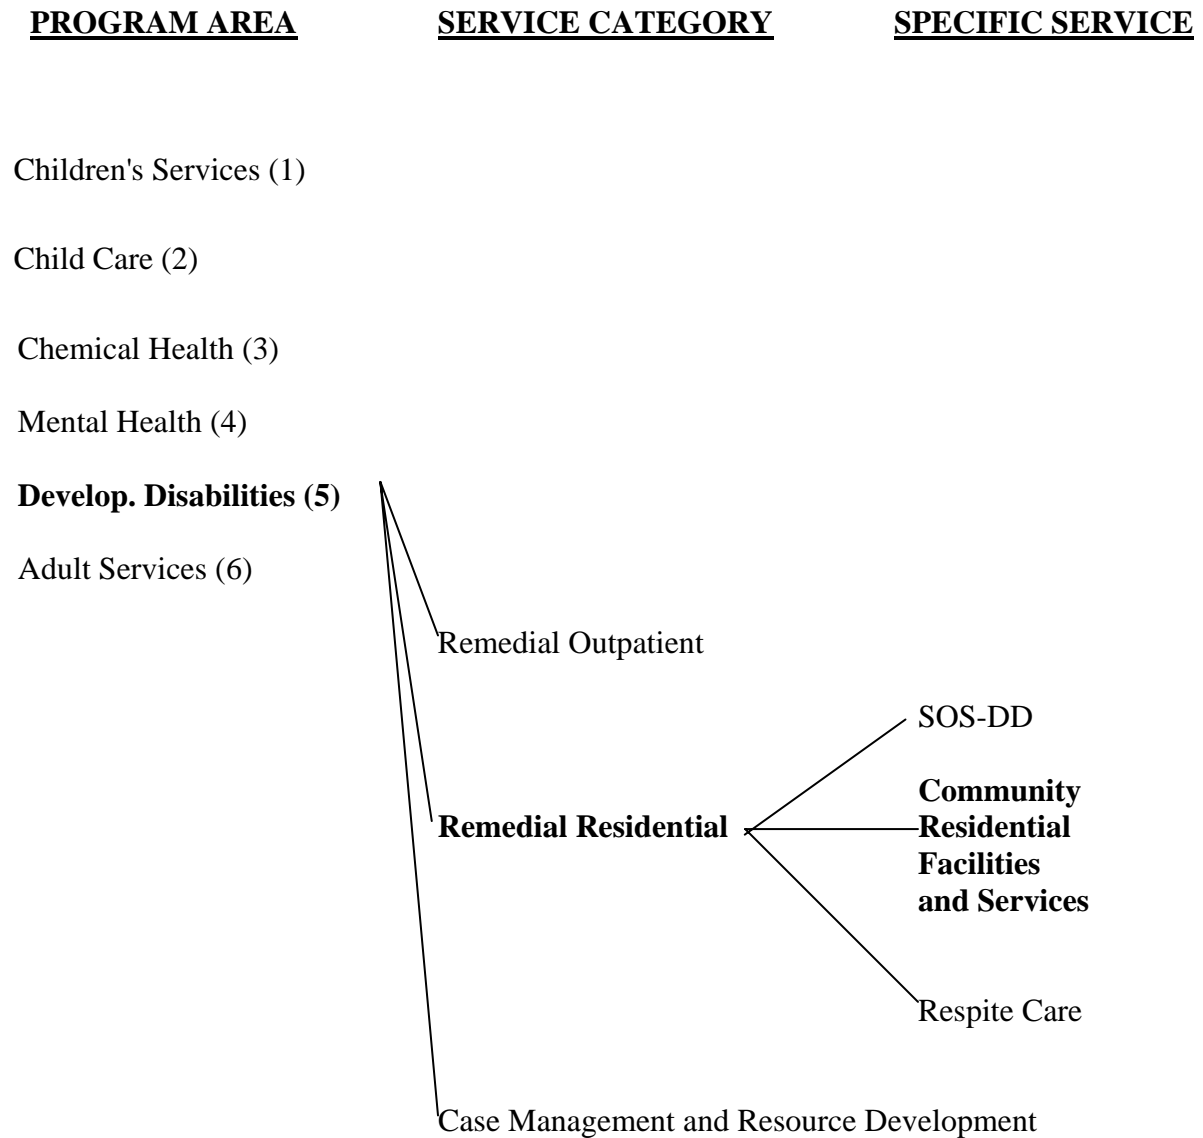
PROGRAM AREA SERVICE CATEGORY SPECIFIC SERVICE

Children's Services (1)

Child Care (2)

Chemical Health (3)

Mental Health (4)

Develop. Disabilities (5)

Adult Services (6)

Remedial Outpatient

SOS-DD

Remedial Residential

Community Residential Facilities and Services

Respite Care

Case Management and Resource Development